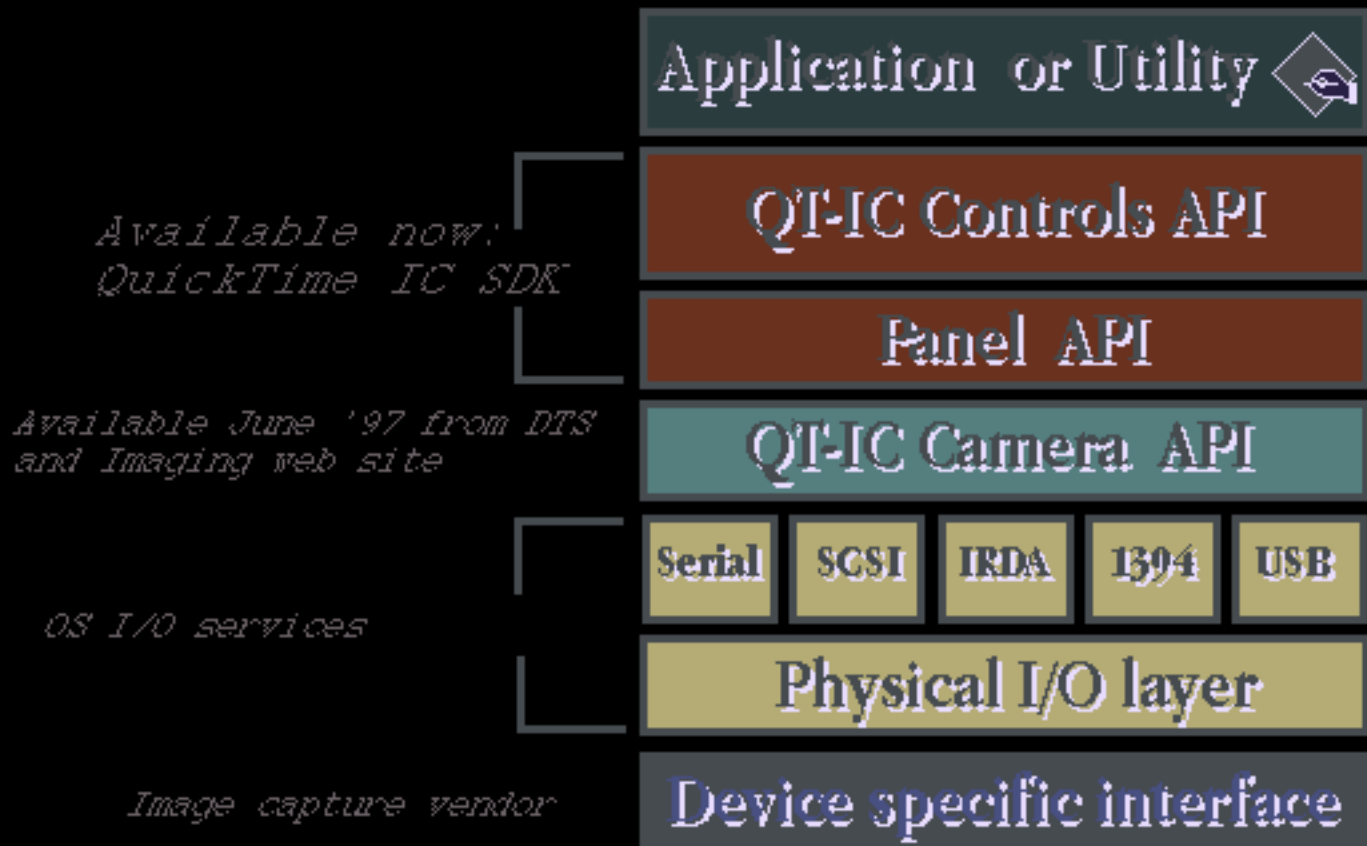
Application or Utility

Available now:
QuickTime IC SDK

QT-IC Controls API

Panel API

Available June '97 from DTS and Imaging web site

QT-IC Camera API

Serial

SCSI

IRDA

1394

USB

OS I/O services

Physical I/O layer

Image capture vendor

Device specific interface